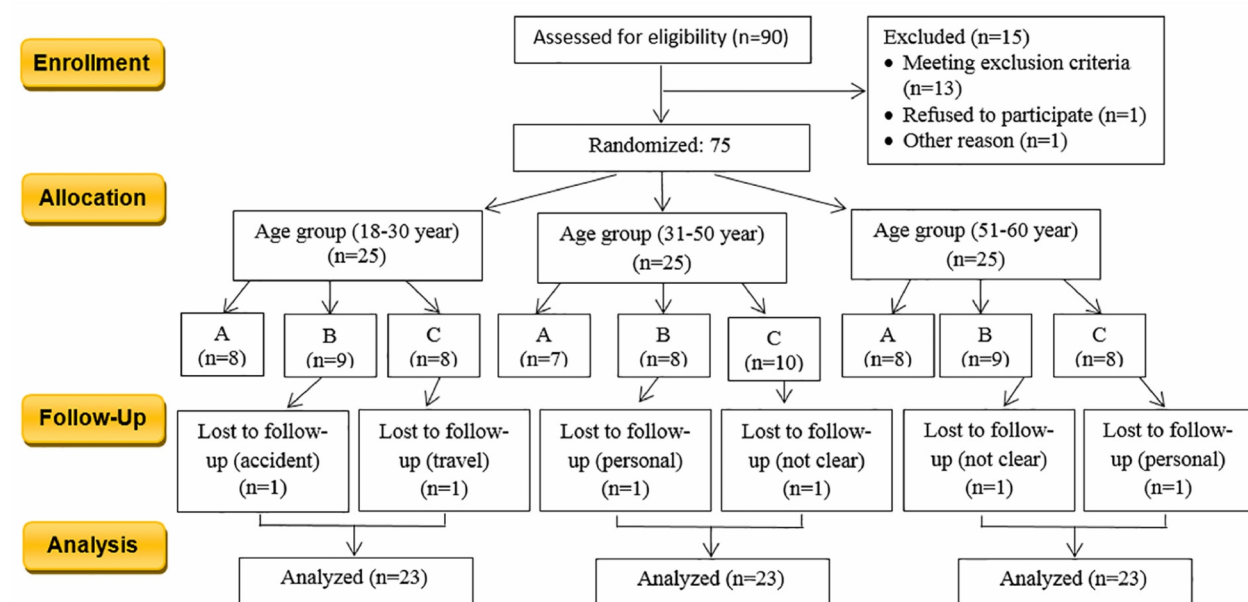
Enrollment

Assessed for eligibility (n=90)

Excluded (n=15)
• Meeting exclusion criteria (n=13)
• Refused to participate (n=1)
• Other reason (n=1)

Randomized: 75

Allocation

Age group (18-30 year) (n=25)

Age group (31-50 year) (n=25)

Age group (51-60 year) (n=25)

A (n=8)

B (n=9)

C (n=8)

A (n=7)

B (n=8)

C (n=10)

A (n=8)

B (n=9)

C (n=8)

Follow-Up

Lost to follow-up (accident) (n=1)

Lost to follow-up (travel) (n=1)

Lost to follow-up (personal) (n=1)

Lost to follow-up (not clear) (n=1)

Lost to follow-up (not clear) (n=1)

Lost to follow-up (personal) (n=1)

Analysis

Analyzed (n=23)

Analyzed (n=23)

Analyzed (n=23)